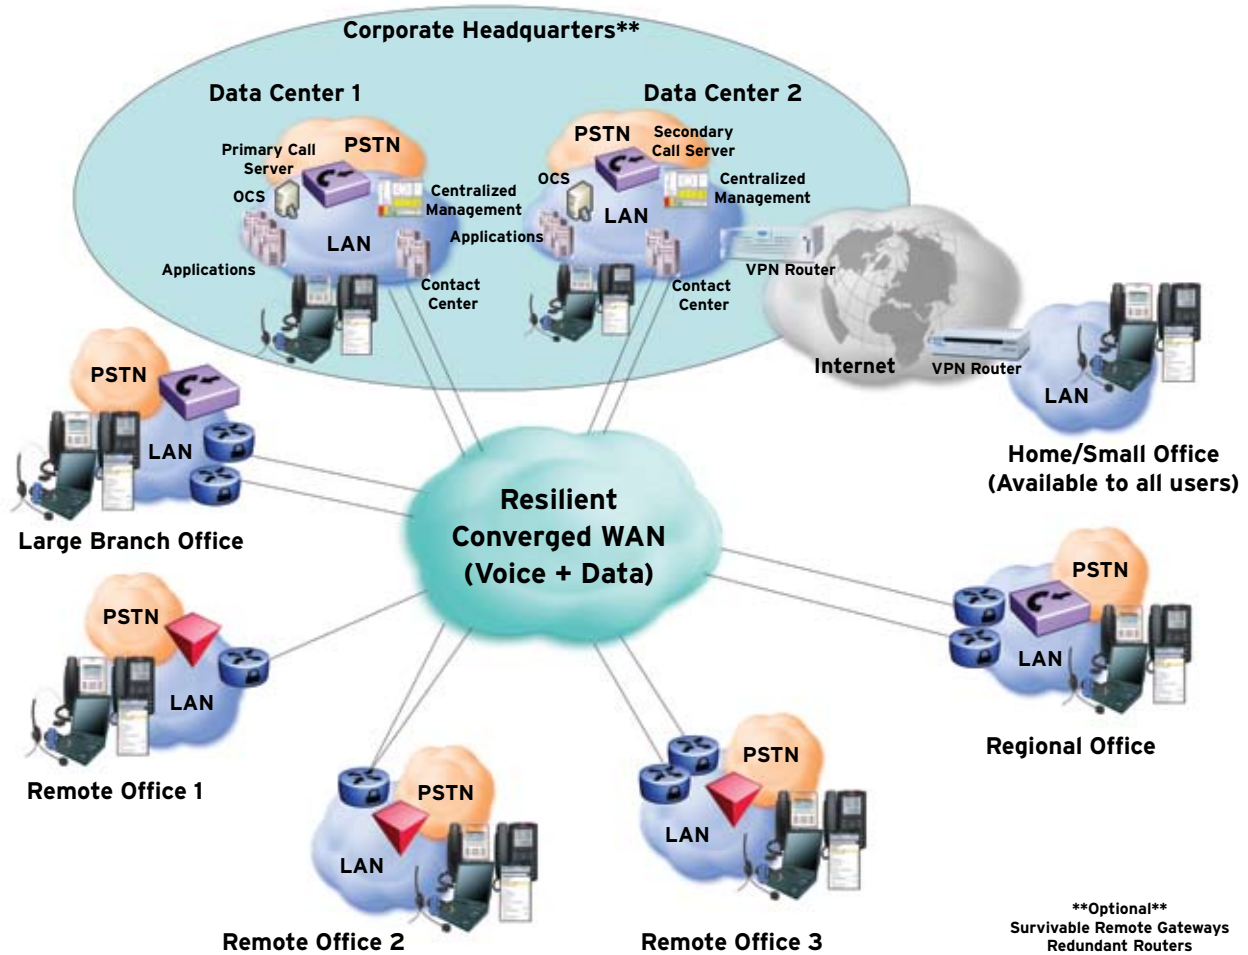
Corporate Headquarters**

Data Center 1

Primary Call Server

PSTN

OCS

Centralized Management

LAN

Applications

Applications

Contact Center

Data Center 2

PSTN

Secondary Call Server

OCS

Centralized Management

LAN

Contact Center

VPN Router

Internet

VPN Router

LAN

Home/Small Office (Available to all users)

PSTN

LAN

Large Branch Office

Resilient Converged WAN (Voice + Data)

PSTN

LAN

Remote Office 1

PSTN

LAN

Regional Office

PSTN

LAN

Remote Office 2

PSTN

LAN

Remote Office 3

**Optional** Survivable Remote Gateways Redundant Routers